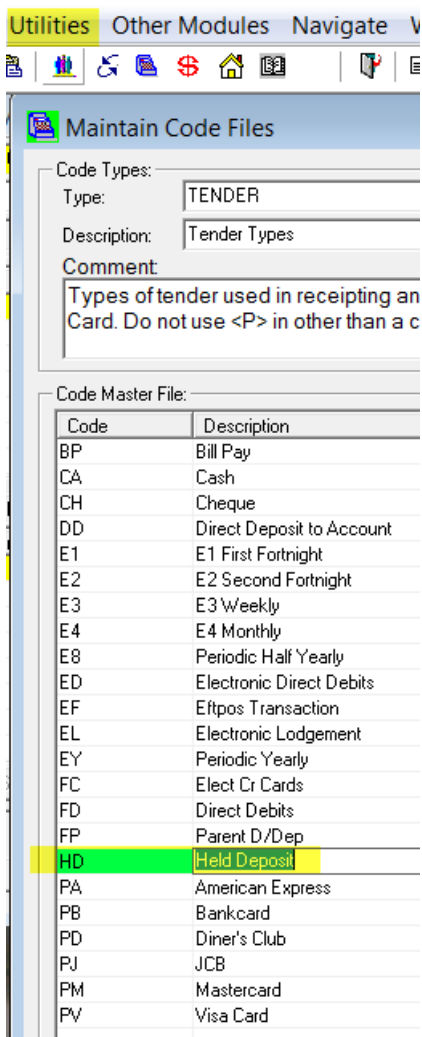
Utilities Other Modules Navigate V

Maintain Code Files

Code Types:
Type: TENDER
Description: Tender Types
Comment:
Types of tender used in receipting an
Card. Do not use <P> in other than a c

Code Master File:

| Code | Description |
|---|---|
| BP | Bill Pay |
| CA | Cash |
| CH | Cheque |
| DD | Direct Deposit to Account |
| E1 | E1 First Fortnight |
| E2 | E2 Second Fortnight |
| E3 | E3 Weekly |
| E4 | E4 Monthly |
| E8 | Periodic Half Yearly |
| ED | Electronic Direct Debits |
| EF | Eftpos Transaction |
| EL | Electronic Lodgement |
| EY | Periodic Yearly |
| FC | Elect Cr Cards |
| FD | Direct Debits |
| FP | Parent D/Dep |
| HD | Held Deposit |
| PA | American Express |
| PB | Bankcard |
| PD | Diner's Club |
| PJ | JCB |
| PM | Mastercard |
| PV | Visa Card |